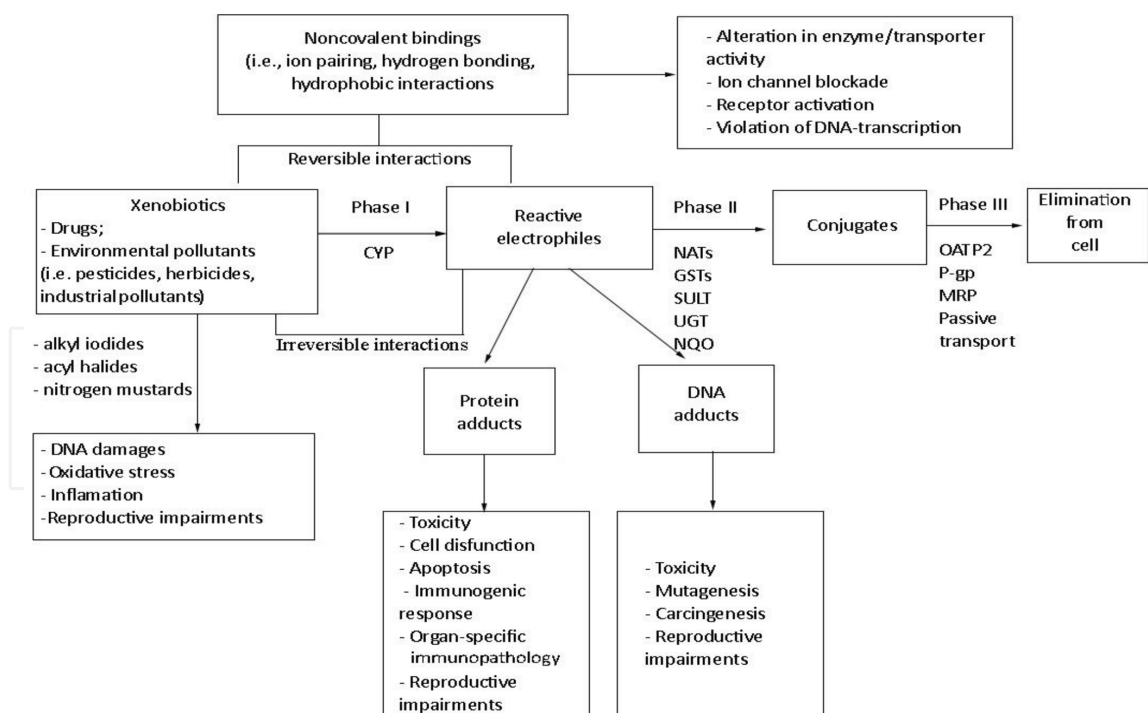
Noncovalent bindings (i.e., ion pairing, hydrogen bonding, hydrophobic interactions

- Alteration in enzyme/transporter activity
- Ion channel blockade
- Receptor activation
- Violation of DNA-transcription

Reversible interactions

Xenobiotics
- Drugs;
- Environmental pollutants (i.e. pesticides, herbicides, industrial pollutants)

Phase I
CYP

Reactive electrophiles

Phase II
NATs
GSTs
SULT
UGT
NQO

Conjugates

Phase III
OATP2
P-gp
MRP
Passive transport

Elimination from cell

Irreversible interactions

- alkyl iodides
- acyl halides
- nitrogen mustards

- DNA damages
- Oxidative stress
- Inflamation
-Reproductive impairments

Protein adducts

DNA adducts

- Toxicity
- Cell disfunction
- Apoptosis
- Immunogenic response
- Organ-specific immunopathology
- Reproductive impairments

- Toxicity
- Mutagenesis
- Carcingenesis
- Reproductive impairments